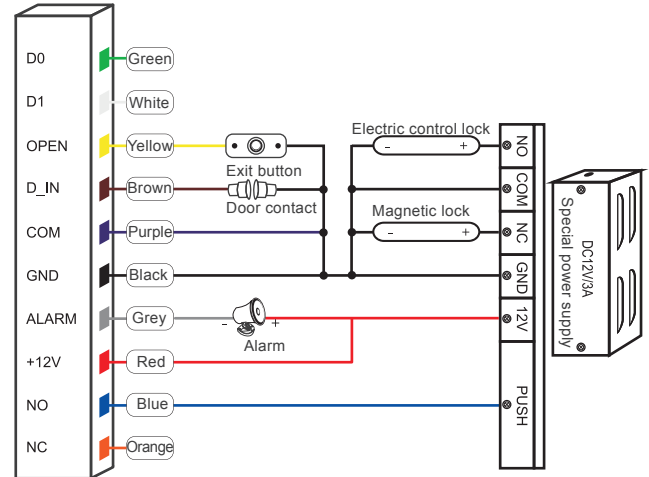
D0
D1
OPEN
D_IN
COM
GND
ALARM
+12V
NO
NC

Green
White
Yellow
Brown
Purple
Black
Grey
Red
Blue
Orange

Exit button
Door contact
Alarm
-
+

Electric control lock
-
+
Magnetic lock
-
+

NO
COM
NC
GND
12V
PUSH

DC12V/3A
Special power supply